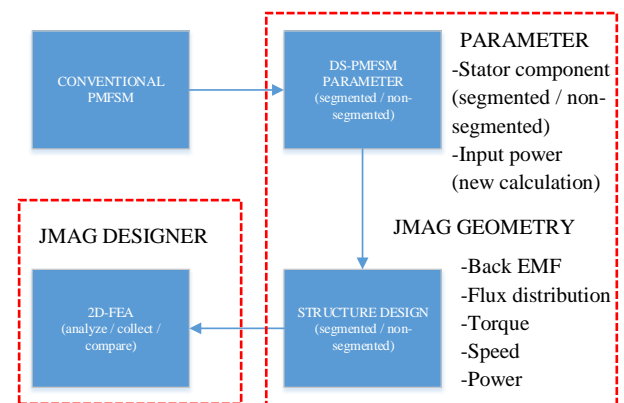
CONVENTIONAL PMFSM

DS-PMFSM PARAMETER
(segmented / non-segmented)

PARAMETER
-Stator component (segmented / non-segmented)
-Input power (new calculation)

JMAG GEOMETRY

JMAG DESIGNER

2D-FEA
(analyze / collect / compare)

STRUCTURE DESIGN
(segmented / non-segmented)

-Back EMF
-Flux distribution
-Torque
-Speed
-Power